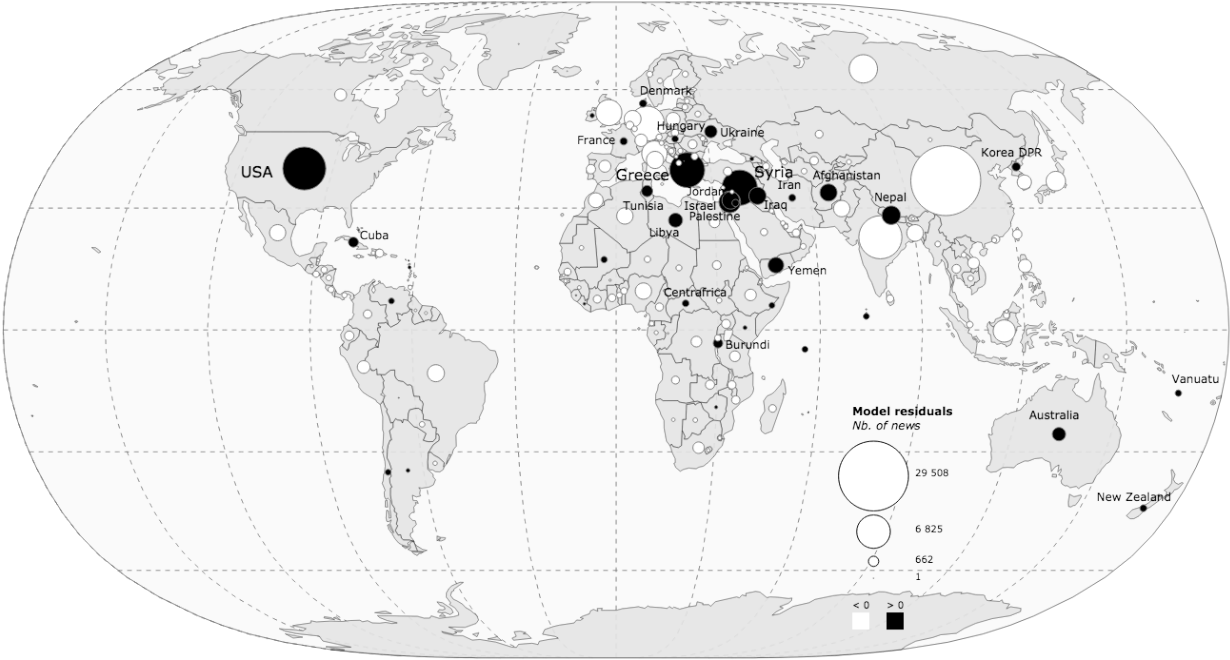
Denmark
Hungary
Ukraine
France
USA
Greece
Syria
Korea DPR
Iran
Afghanistan
Jordan
Israel
Iraq
Tunisia
Palestine
Nepal
Cuba
Libya
Yemen
Centrafrica
Burundi
Vanuatu
Australia
New Zealand

Model residuals
Nb. of news
29 508
6 825
662
1
< 0
> 0